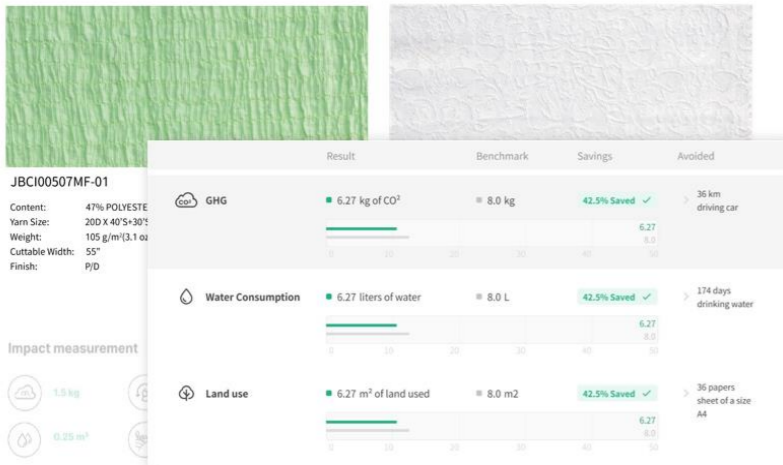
JBCI00507MF-01

Content: 47% POLYESTE
Yarn Size: 20D X 40'S+30'S
Weight: 105 g/m²(3.1 oz
Cuttable Width: 55"
Finish: P/D

Impact measurement

1.5 kg

0.25 m³

| | Result | Benchmark | Savings | Avoided |
|---|---|---|---|---|
| CO² GHG | 6.27 kg of CO² | 8.0 kg | 42.5% Saved ✓ | 36 km driving car |
| Water Consumption | 6.27 liters of water | 8.0 L | 42.5% Saved ✓ | 174 days drinking water |
| Land use | 6.27 m² of land used | 8.0 m2 | 42.5% Saved ✓ | 36 papers sheet of a size A4 |

6.27
8.0
0 10 20 30 40 50

6.27
8.0
0 10 20 30 40 50

6.27
8.0
0 10 20 30 40 50